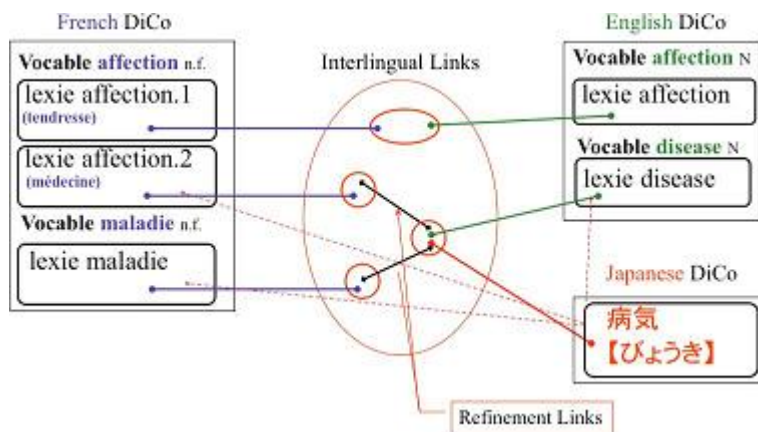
French DiCo

Vocable affection n.f.

lexie affection.1
(tendresse)

lexie affection.2
(médecine)

Vocable maladie n.f.

lexie maladie

Interlingual Links

English DiCo

Vocable affection N

lexie affection

Vocable disease N

lexie disease

Japanese DiCo

病気
【びょうき】

Refinement Links